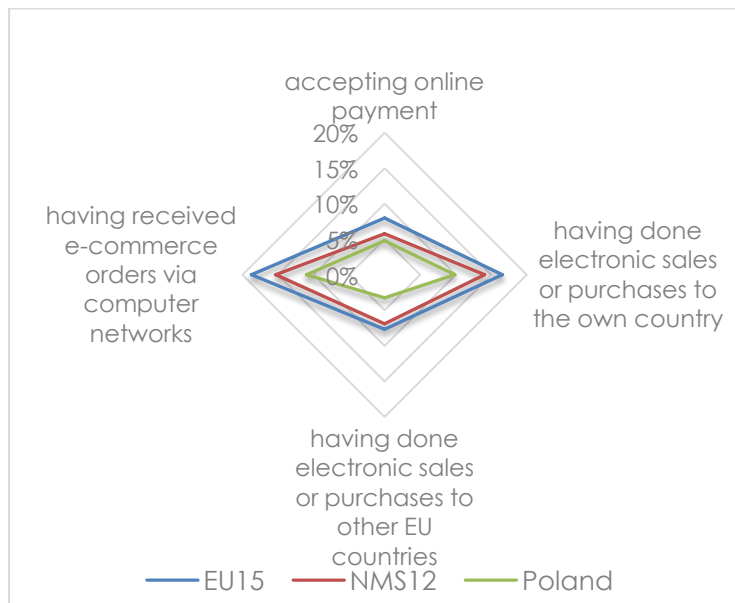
accepting online payment

20%
15%
10%
5%
0%

having received e-commerce orders via computer networks

having done electronic sales or purchases to the own country

having done electronic sales or purchases to other EU countries

EU15
NMS12
Poland